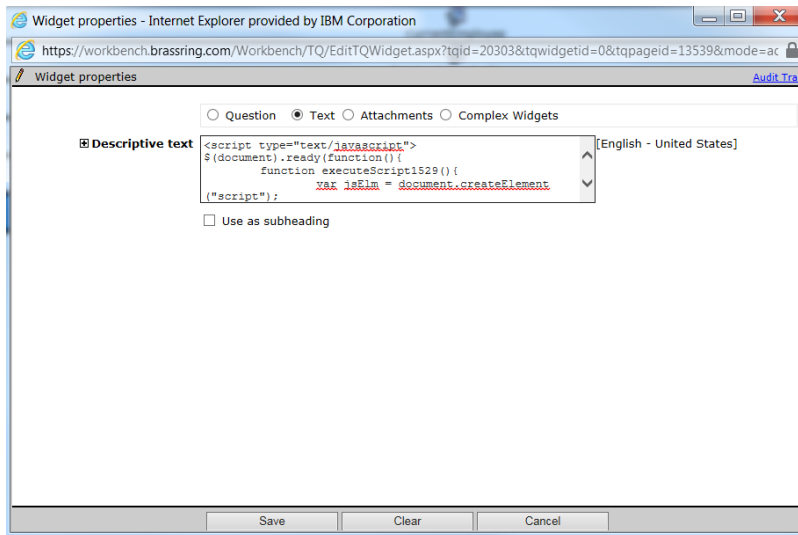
Widget properties - Internet Explorer provided by IBM Corporation

https://workbench.brassring.com/Workbench/TQ/EditTQWidget.aspx?tqid=20303&tqwidgetid=0&tqpageid=13539&mode=ac

Widget properties

Audit Tra

Question Text Attachments Complex Widgets

Descriptive text

<script type="text/javascript">
$(document).ready(function(){
function executeScript1529(){
var jsElm = document.createElement
("script");

[English - United States]

Use as subheading

Save Clear Cancel